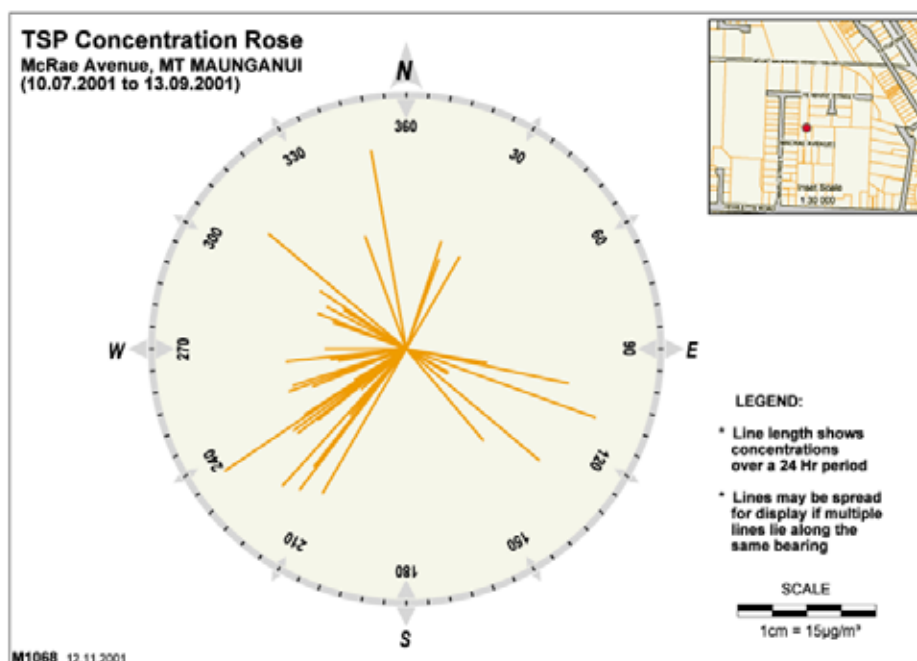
TSP Concentration Rose
McRae Avenue, MT MAUNGANUI
(10.07.2001 to 13.09.2001)

N
360
30
60
90
E
120
150
180
S
210
240
270
W
300
330

Inset Scale
1:30 000

LEGEND:

* Line length shows concentrations over a 24 Hr period

* Lines may be spread for display if multiple lines lie along the same bearing

SCALE

1cm = 15µg/m³

M1068 12.11.2001